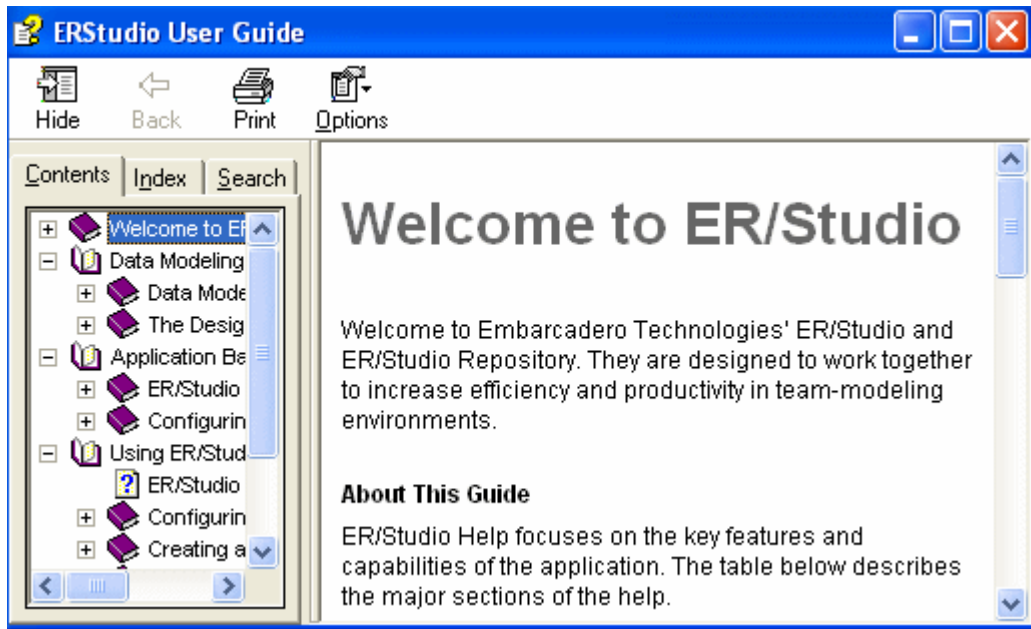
ERStudio User Guide

Hide
Back
Print
Options

Contents
Index
Search

Welcome to ER
Data Modeling
Data Mode
The Desig
Application Ba
ER/Studio
Configurin
Using ER/Studi
ER/Studio
Configurin
Creating a

Welcome to ER/Studio

Welcome to Embarcadero Technologies' ER/Studio and ER/Studio Repository. They are designed to work together to increase efficiency and productivity in team-modeling environments.

About This Guide

ER/Studio Help focuses on the key features and capabilities of the application. The table below describes the major sections of the help.